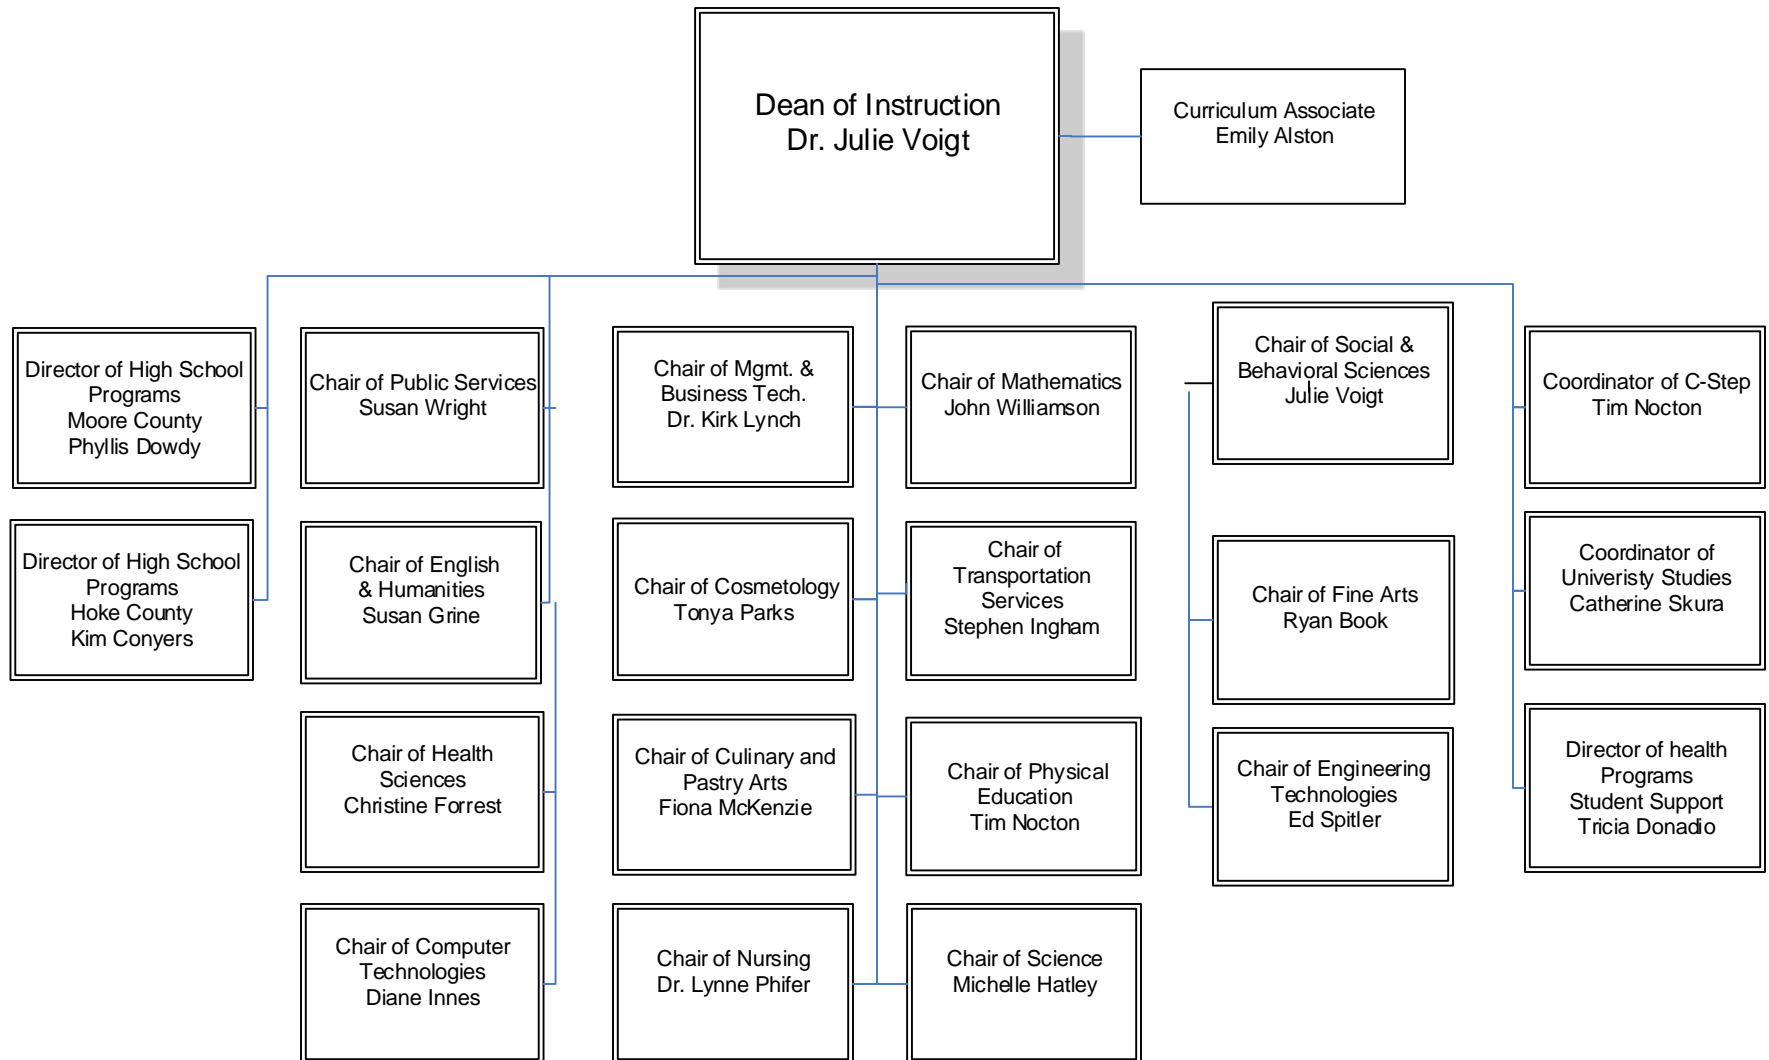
Dean of Instruction
Dr. Julie Voigt

Curriculum Associate
Emily Alston

Director of High School Programs
Moore County
Phyllis Dowdy

Director of High School Programs
Hoke County
Kim Conyers

Chair of Public Services
Susan Wright

Chair of English & Humanities
Susan Grine

Chair of Health Sciences
Christine Forrest

Chair of Computer Technologies
Diane Innes

Chair of Mgmt. & Business Tech.
Dr. Kirk Lynch

Chair of Cosmetology
Tonya Parks

Chair of Culinary and Pastry Arts
Fiona McKenzie

Chair of Nursing
Dr. Lynne Phifer

Chair of Mathematics
John Williamson

Chair of Transportation Services
Stephen Ingham

Chair of Physical Education
Tim Nocton

Chair of Science
Michelle Hatley

Chair of Social & Behavioral Sciences
Julie Voigt

Chair of Fine Arts
Ryan Book

Chair of Engineering Technologies
Ed Spitler

Coordinator of C-Step
Tim Nocton

Coordinator of Univeristy Studies
Catherine Skura

Director of health Programs
Student Support
Tricia Donadio